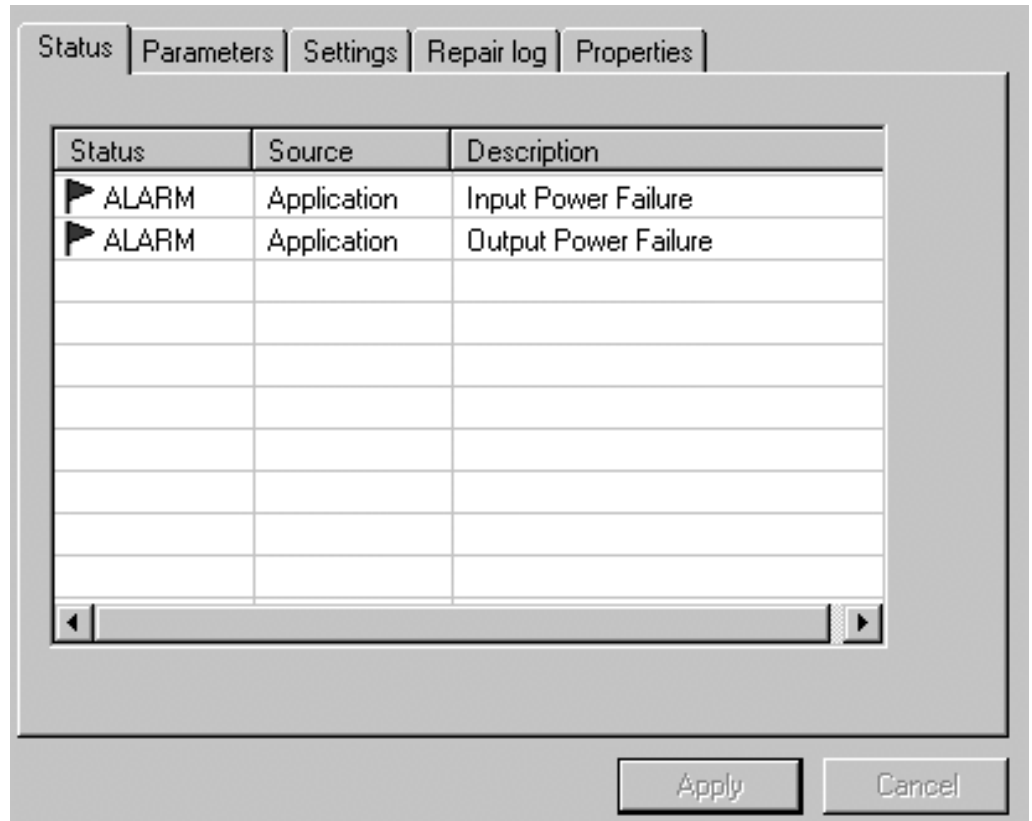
Status | Parameters | Settings | Repair log | Properties

| Status | Source | Description |
|---|---|---|
| ALARM | Application | Input Power Failure |
| ALARM | Application | Output Power Failure |

Apply Cancel